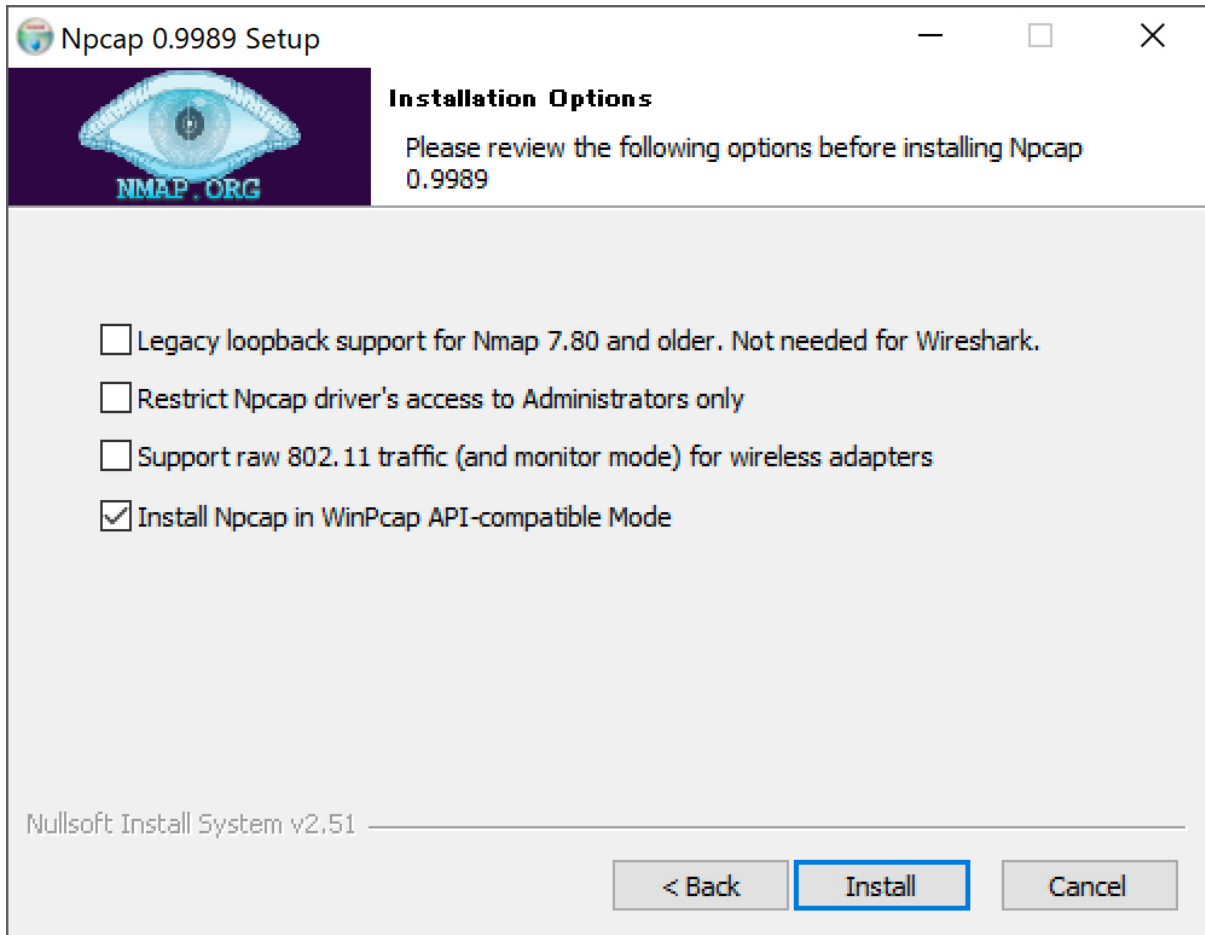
Npcap 0.9989 Setup

NMAP.ORG

Installation Options

Please review the following options before installing Npcap 0.9989

☐ Legacy loopback support for Nmap 7.80 and older. Not needed for Wireshark.

☐ Restrict Npcap driver's access to Administrators only

☐ Support raw 802.11 traffic (and monitor mode) for wireless adapters

☑ Install Npcap in WinPcap API-compatible Mode

Nullsoft Install System v2.51

< Back | Install | Cancel